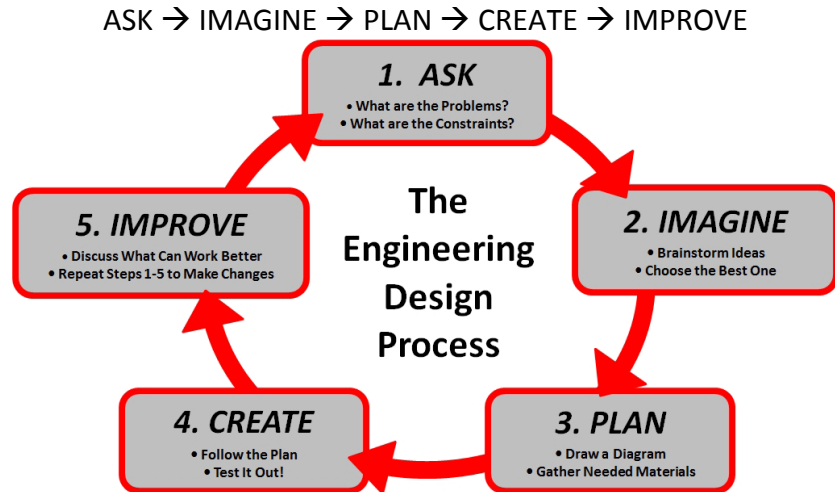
ASK → IMAGINE → PLAN → CREATE → IMPROVE

1. ASK
• What are the Problems?
• What are the Constraints?

2. IMAGINE
• Brainstorm Ideas
• Choose the Best One

3. PLAN
• Draw a Diagram
• Gather Needed Materials

4. CREATE
• Follow the Plan
• Test It Out!

5. IMPROVE
• Discuss What Can Work Better
• Repeat Steps 1-5 to Make Changes

The Engineering Design Process